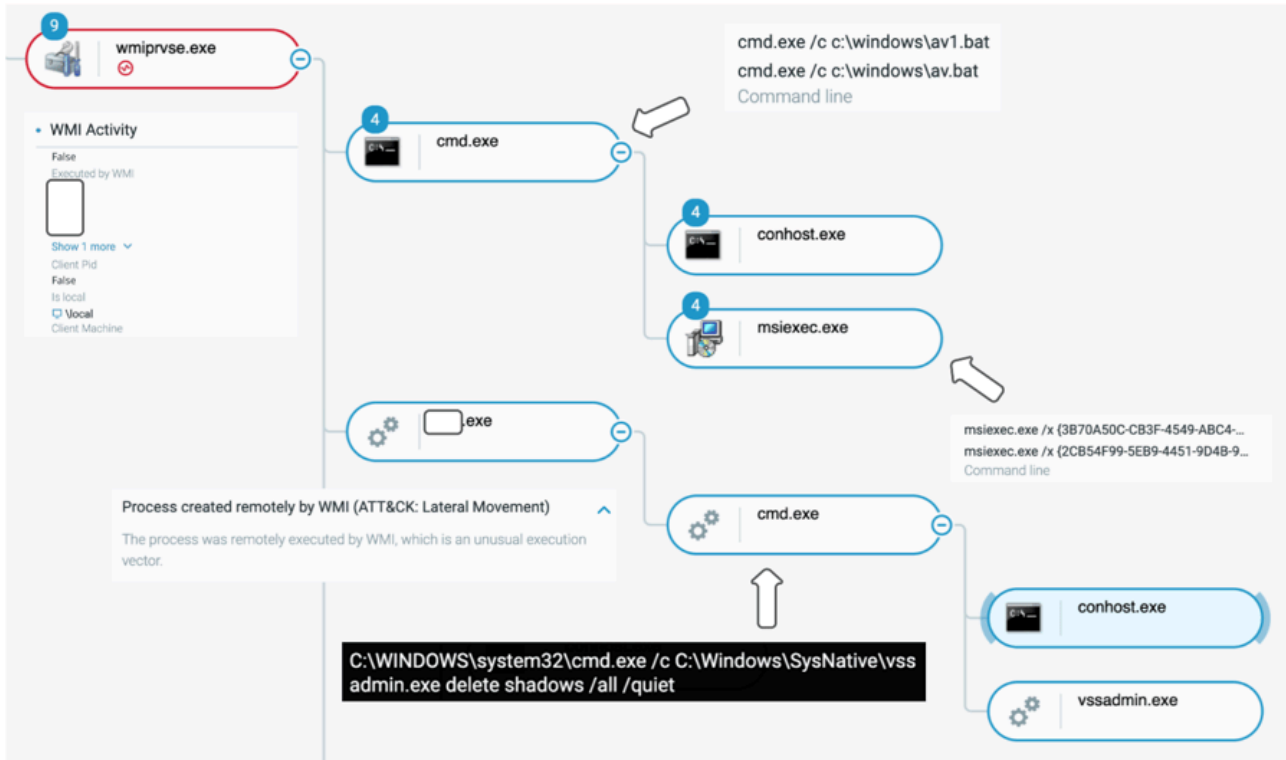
9
wmiprvse.exe

cmd.exe /c c:\windows\av1.bat
cmd.exe /c c:\windows\av.bat
Command line

WMI Activity
False
Executed by WMI
Show 1 more
Client Pid
False
Is local
\local
Client Machine

4
cmd.exe

4
conhost.exe

4
msiexec.exe

.exe

msiexec.exe /x {3B70A50C-CB3F-4549-ABC4-...
msiexec.exe /x {2CB54F99-5EB9-4451-9D4B-9...
Command line

Process created remotely by WMI (ATT&CK: Lateral Movement)
The process was remotely executed by WMI, which is an unusual execution vector.

cmd.exe

conhost.exe

C:\WINDOWS\system32\cmd.exe /c C:\Windows\SysNative\vssadmin.exe delete shadows /all /quiet

vssadmin.exe